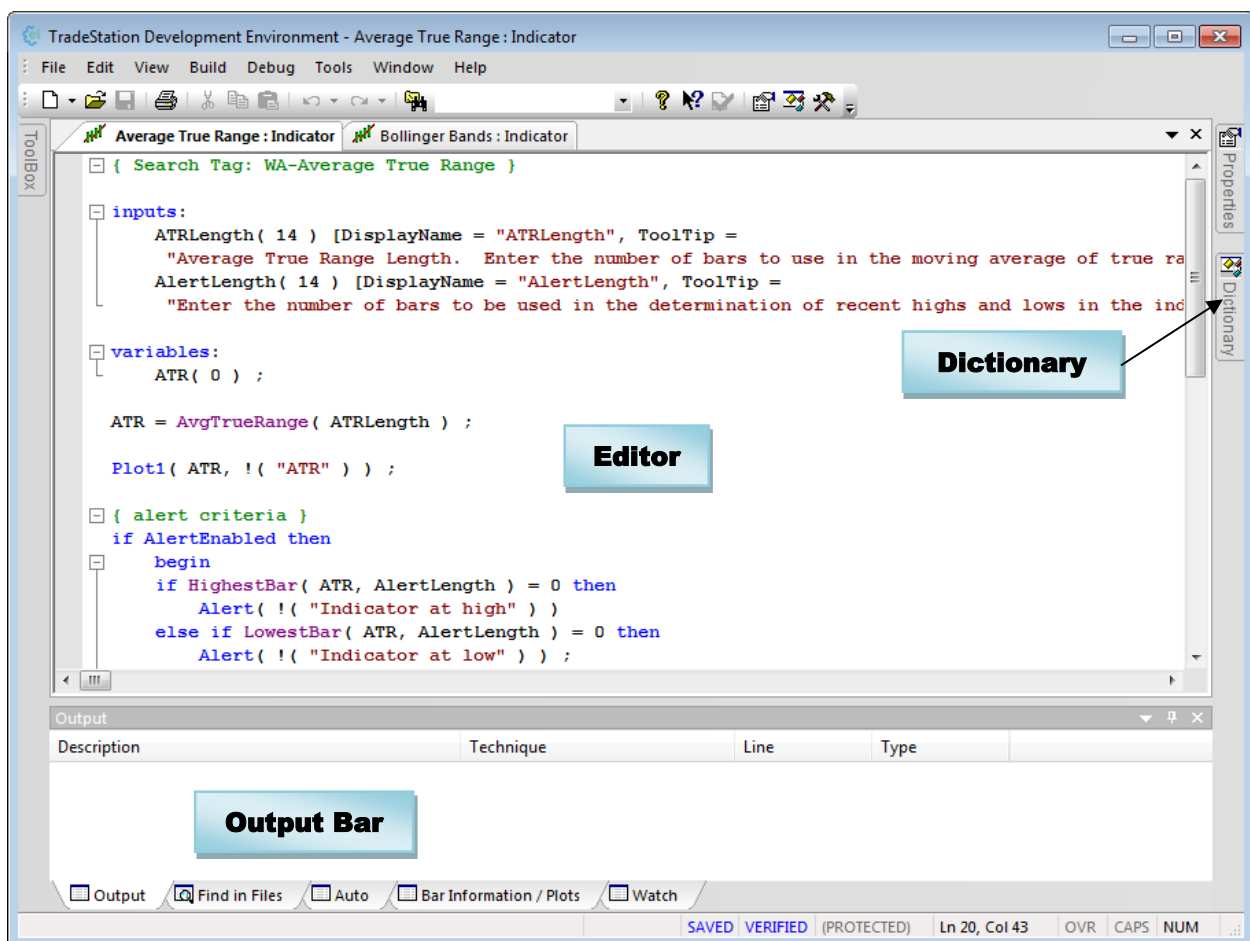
TradeStation Development Environment - Average True Range : Indicator

File Edit View Build Debug Tools Window Help

ToolBox

Average True Range : Indicator | Bollinger Bands : Indicator

{ Search Tag: WA-Average True Range }

inputs:
ATRLength( 14 ) [DisplayName = "ATRLength", ToolTip =
"Average True Range Length. Enter the number of bars to use in the moving average of true ra
AlertLength( 14 ) [DisplayName = "AlertLength", ToolTip =
"Enter the number of bars to be used in the determination of recent highs and lows in the ind

variables:
ATR( 0 ) ;

ATR = AvgTrueRange( ATRLength ) ;

Plot1( ATR, !( "ATR" ) ) ;

{ alert criteria }
if AlertEnabled then
begin
if HighestBar( ATR, AlertLength ) = 0 then
Alert( !( "Indicator at high" ) )
else if LowestBar( ATR, AlertLength ) = 0 then
Alert( !( "Indicator at low" ) ) ;

Properties

Dictionary

Dictionary

Editor

Output

| Description | Technique | Line | Type |
|---|---|---|---|

Output Bar

Output | Find in Files | Auto | Bar Information / Plots | Watch

SAVED VERIFIED (PROTECTED) Ln 20, Col 43 OVR CAPS NUM